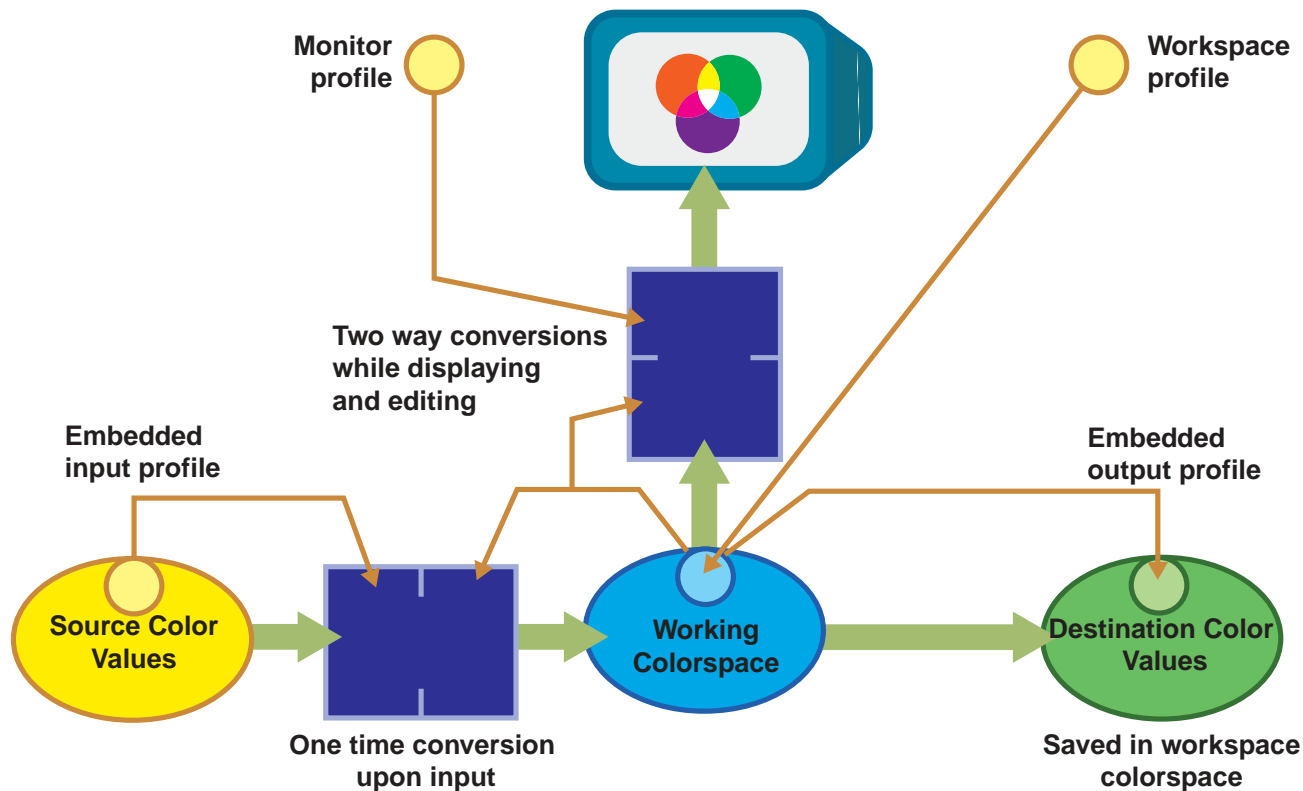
Monitor profile

Workspace profile

Two way conversions while displaying and editing

Embedded input profile

Embedded output profile

Source Color Values

Working Colorspace

Destination Color Values

One time conversion upon input

Saved in workspace colorspace